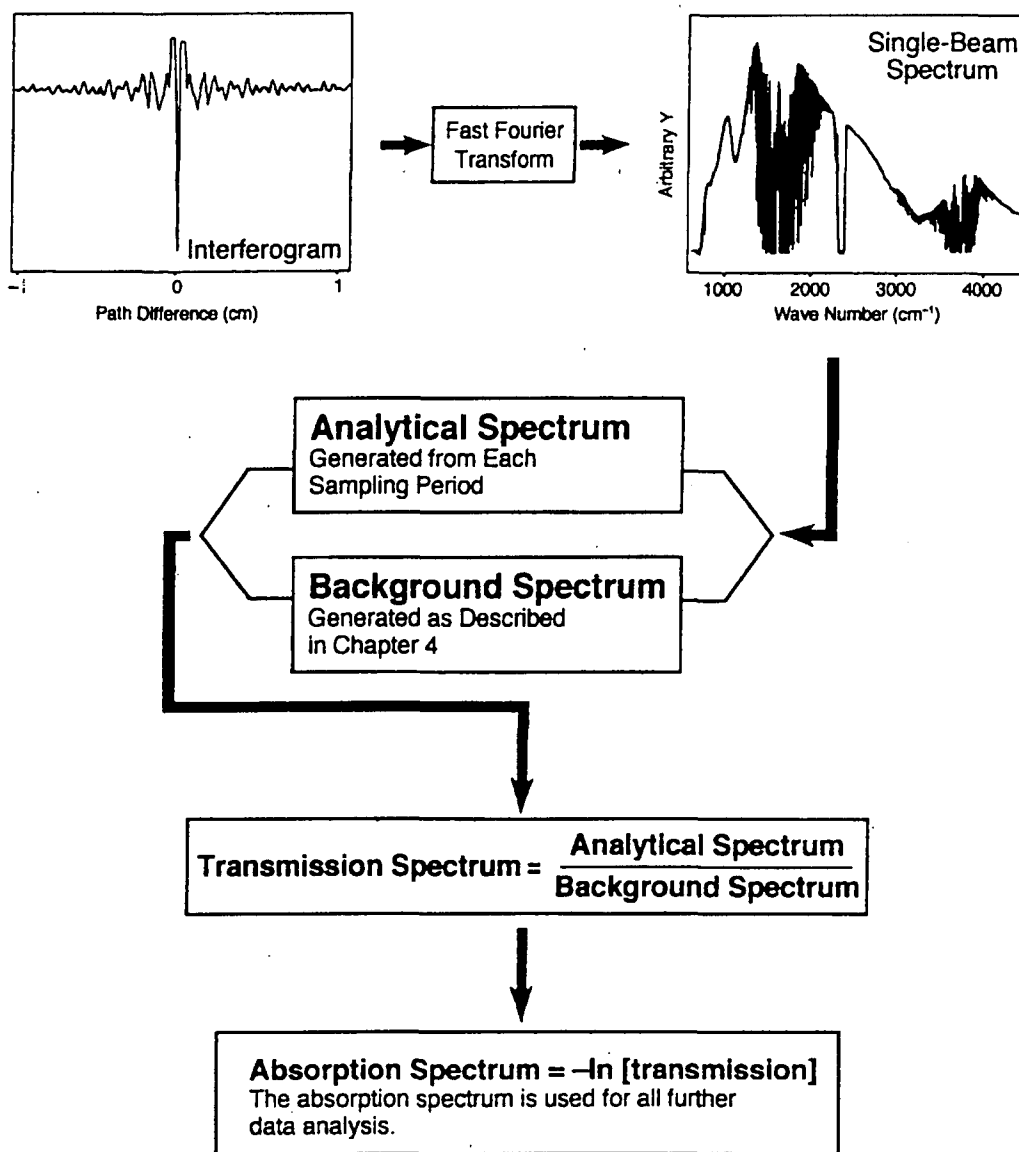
Interferogram

-1 0 1

Path Difference (cm)

Fast Fourier Transform

Single-Beam Spectrum

Arbitrary Y

1000 2000 3000 4000

Wave Number (cm$^{-1}$)

**Analytical Spectrum**
Generated from Each Sampling Period

**Background Spectrum**
Generated as Described in Chapter 4

Transmission Spectrum = $\frac{\text{Analytical Spectrum}}{\text{Background Spectrum}}$

Absorption Spectrum = –ln [transmission]
The absorption spectrum is used for all further data analysis.